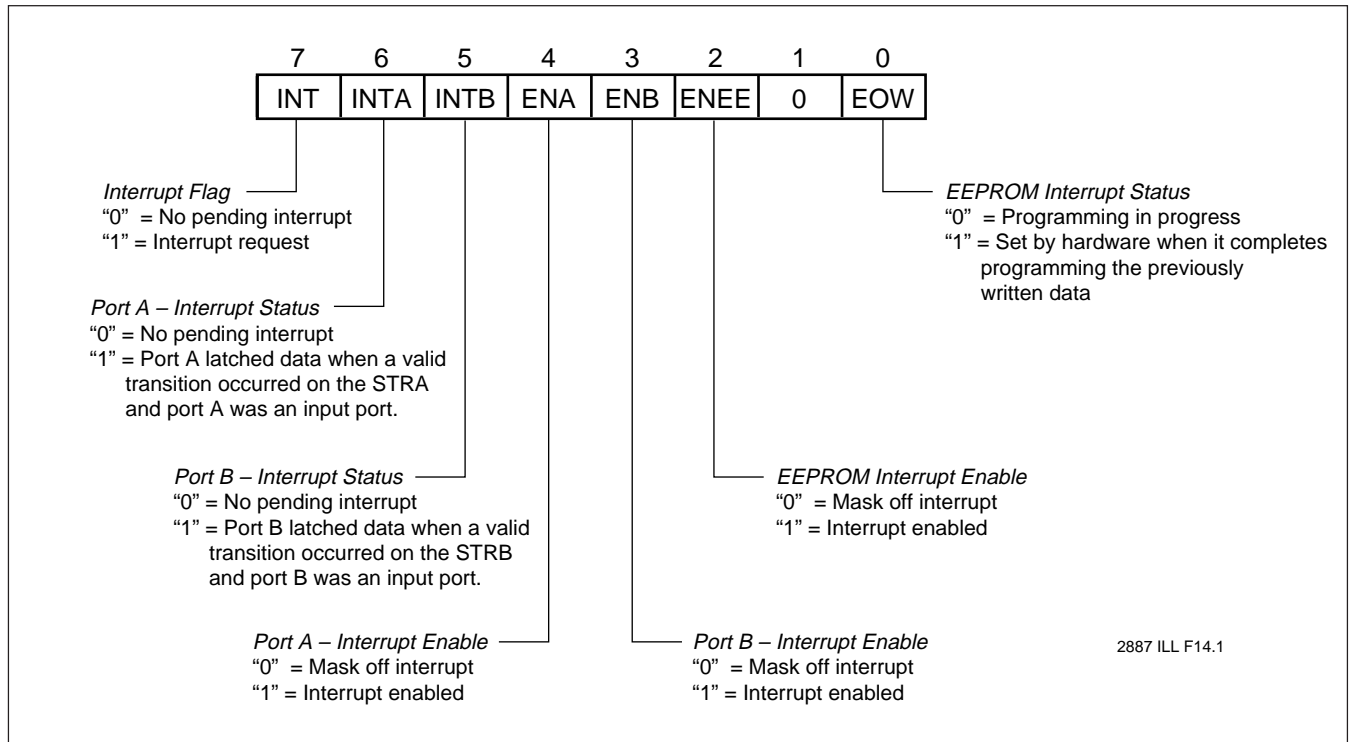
| 7 | 6 | 5 | 4 | 3 | 2 | 1 | 0 |
|---|---|---|---|---|---|---|---|
| INT | INTA | INTB | ENA | ENB | ENEE | 0 | EOW |

Interrupt Flag
"0" = No pending interrupt
"1" = Interrupt request

Port A – Interrupt Status
"0" = No pending interrupt
"1" = Port A latched data when a valid transition occurred on the STRA and port A was an input port.

Port B – Interrupt Status
"0" = No pending interrupt
"1" = Port B latched data when a valid transition occurred on the STRB and port B was an input port.

Port A – Interrupt Enable
"0" = Mask off interrupt
"1" = Interrupt enabled

Port B – Interrupt Enable
"0" = Mask off interrupt
"1" = Interrupt enabled

EEPROM Interrupt Enable
"0" = Mask off interrupt
"1" = Interrupt enabled

EEPROM Interrupt Status
"0" = Programming in progress
"1" = Set by hardware when it completes programming the previously written data

2887 ILL F14.1